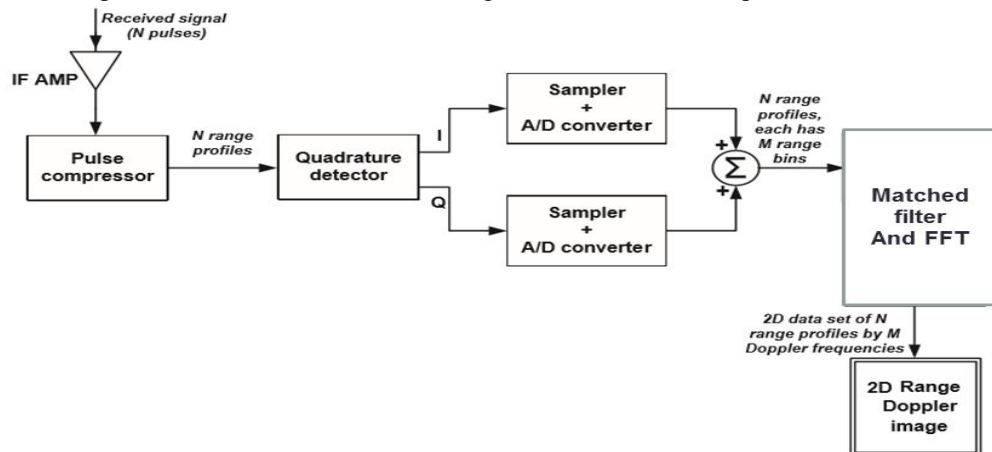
Received signal (N pulses)

IF AMP

Pulse compressor

N range profiles

Quadrature detector

I

Q

Sampler + A/D converter

Sampler + A/D converter

+

+

$\Sigma$

N range profiles, each has M range bins

Matched filter And FFT

2D data set of N range profiles by M Doppler frequencies

2D Range Doppler image